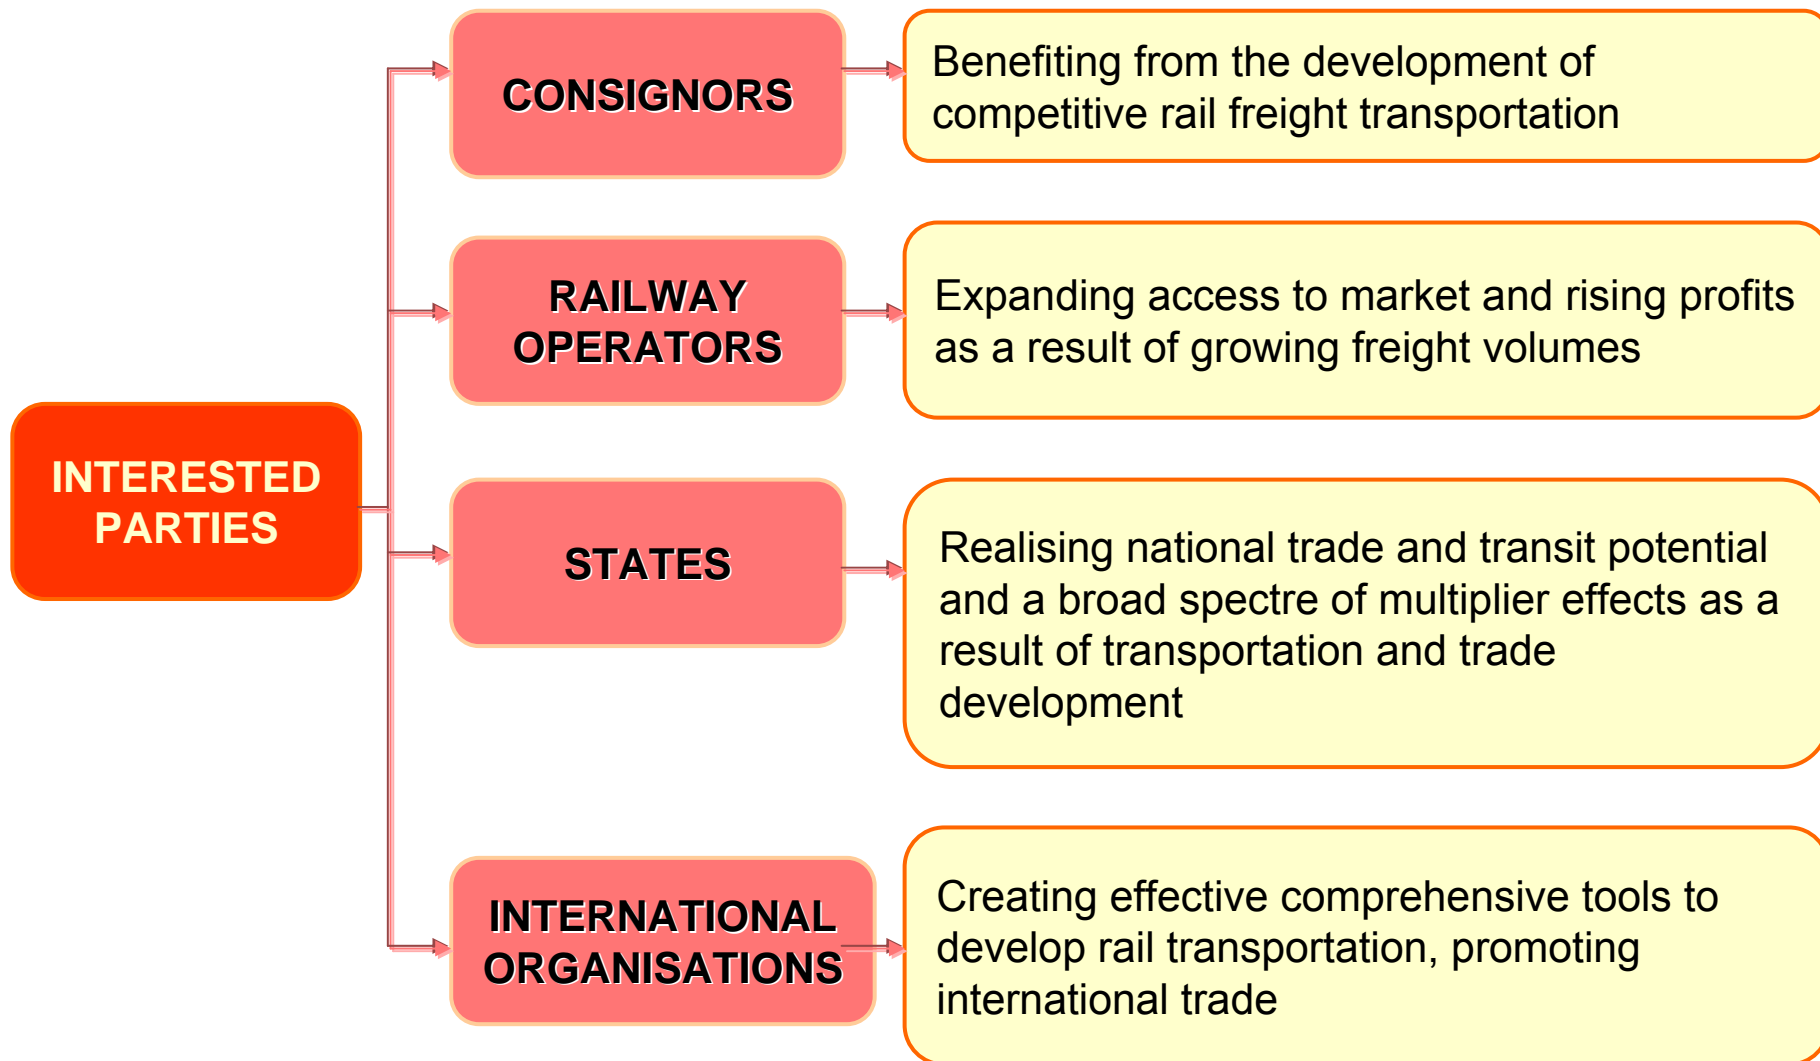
INTERESTED PARTIES

CONSIGNORS

Benefiting from the development of competitive rail freight transportation

RAILWAY OPERATORS

Expanding access to market and rising profits as a result of growing freight volumes

STATES

Realising national trade and transit potential and a broad spectre of multiplier effects as a result of transportation and trade development

INTERNATIONAL ORGANISATIONS

Creating effective comprehensive tools to develop rail transportation, promoting international trade